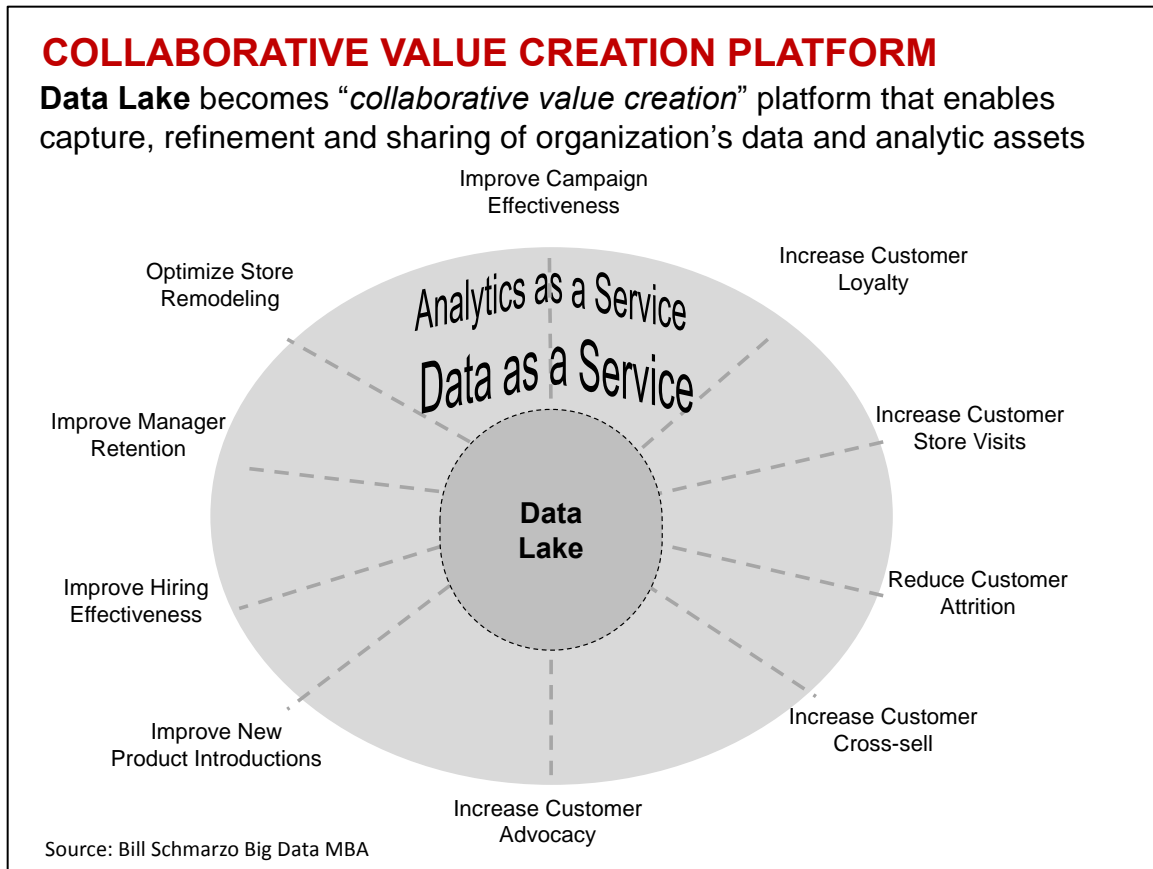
COLLABORATIVE VALUE CREATION PLATFORM

**Data Lake** becomes "*collaborative value creation*" platform that enables capture, refinement and sharing of organization's data and analytic assets

Improve Campaign Effectiveness

Increase Customer Loyalty

Optimize Store Remodeling

Analytics as a Service

Data as a Service

Improve Manager Retention

Increase Customer Store Visits

Data Lake

Improve Hiring Effectiveness

Reduce Customer Attrition

Improve New Product Introductions

Increase Customer Cross-sell

Increase Customer Advocacy

Source: Bill Schmarzo Big Data MBA